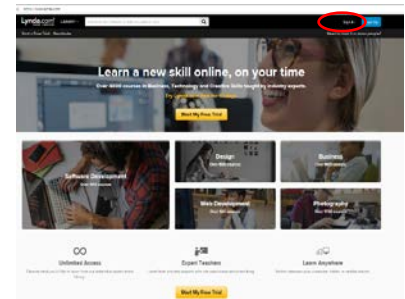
Lynda.com

Learn a new skill online, on your time

Over 6000 courses in Business, Technology and Creative Skills taught by industry experts.

Start My Free Trial

Software Development

Design

Business

Web Development

Photography

Unlimited Access

Expert Teachers

Learn Anywhere

Start My Free Trial